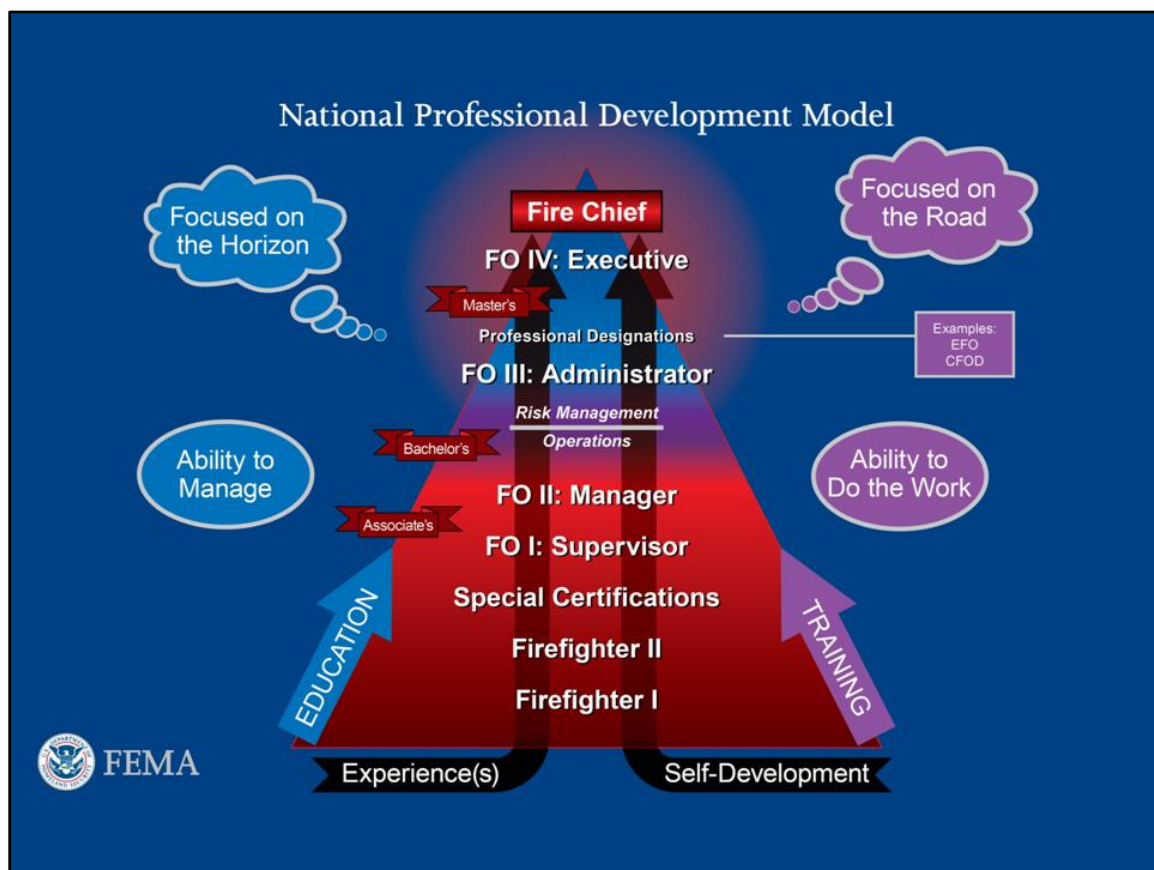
National Professional Development Model

Focused on the Horizon

Focused on the Road

Fire Chief

FO IV: Executive

Master's

Professional Designations

Examples:
EFO
CFOD

FO III: Administrator

Risk Management

Operations

Bachelor's

Ability to Manage

Ability to Do the Work

FO II: Manager

Associate's

FO I: Supervisor

Special Certifications

Firefighter II

Firefighter I

EDUCATION

TRAINING

FEMA

Experience(s)

Self-Development